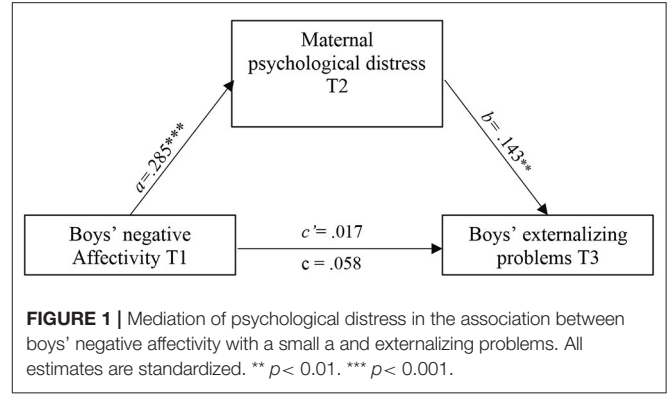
Maternal psychological distress T2

$a = .285^{***}$

$b = .143^{**}$

Boys' negative Affectivity T1

$c' = .017$

c = .058

Boys' externalizing problems T3

**FIGURE 1 |** Mediation of psychological distress in the association between boys' negative affectivity with a small a and externalizing problems. All estimates are standardized. ** $p < 0.01$. *** $p < 0.001$.